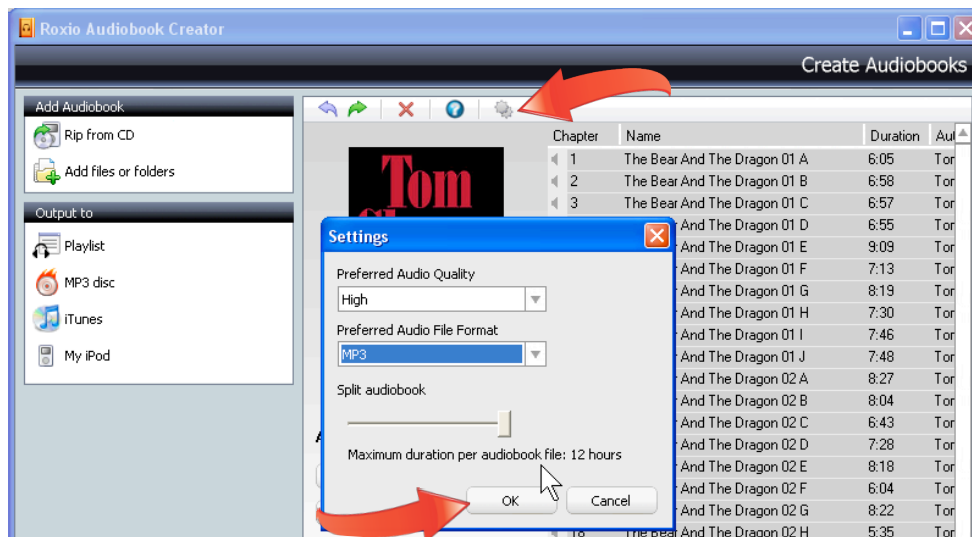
Roxio Audiobook Creator

Create Audiobooks

Add Audiobook

Rip from CD

Add files or folders

Output to

Playlist

MP3 disc

iTunes

My iPod

Tom

| Chapter | Name | Duration | Au |
|---|---|---|---|
| 1 | The Bear And The Dragon 01 A | 6:05 | Tor |
| 2 | The Bear And The Dragon 01 B | 6:58 | Tor |
| 3 | The Bear And The Dragon 01 C | 6:57 | Tor |
| | And The Dragon 01 D | 6:55 | Tor |
| | And The Dragon 01 E | 9:09 | Tor |
| | And The Dragon 01 F | 7:13 | Tor |
| | And The Dragon 01 G | 8:19 | Tor |
| | And The Dragon 01 H | 7:30 | Tor |
| | And The Dragon 01 I | 7:46 | Tor |
| | And The Dragon 01 J | 7:48 | Tor |
| | And The Dragon 02 A | 8:27 | Tor |
| | And The Dragon 02 B | 8:04 | Tor |
| | And The Dragon 02 C | 6:43 | Tor |
| | And The Dragon 02 D | 7:28 | Tor |
| | And The Dragon 02 E | 8:18 | Tor |
| | And The Dragon 02 F | 6:04 | Tor |
| | And The Dragon 02 G | 8:22 | Tor |
| 18 | The Bear And The Dragon 02 H | 5:35 | Tor |

Settings

Preferred Audio Quality

High

Preferred Audio File Format

MP3

Split audiobook

Maximum duration per audiobook file: 12 hours

OK

Cancel